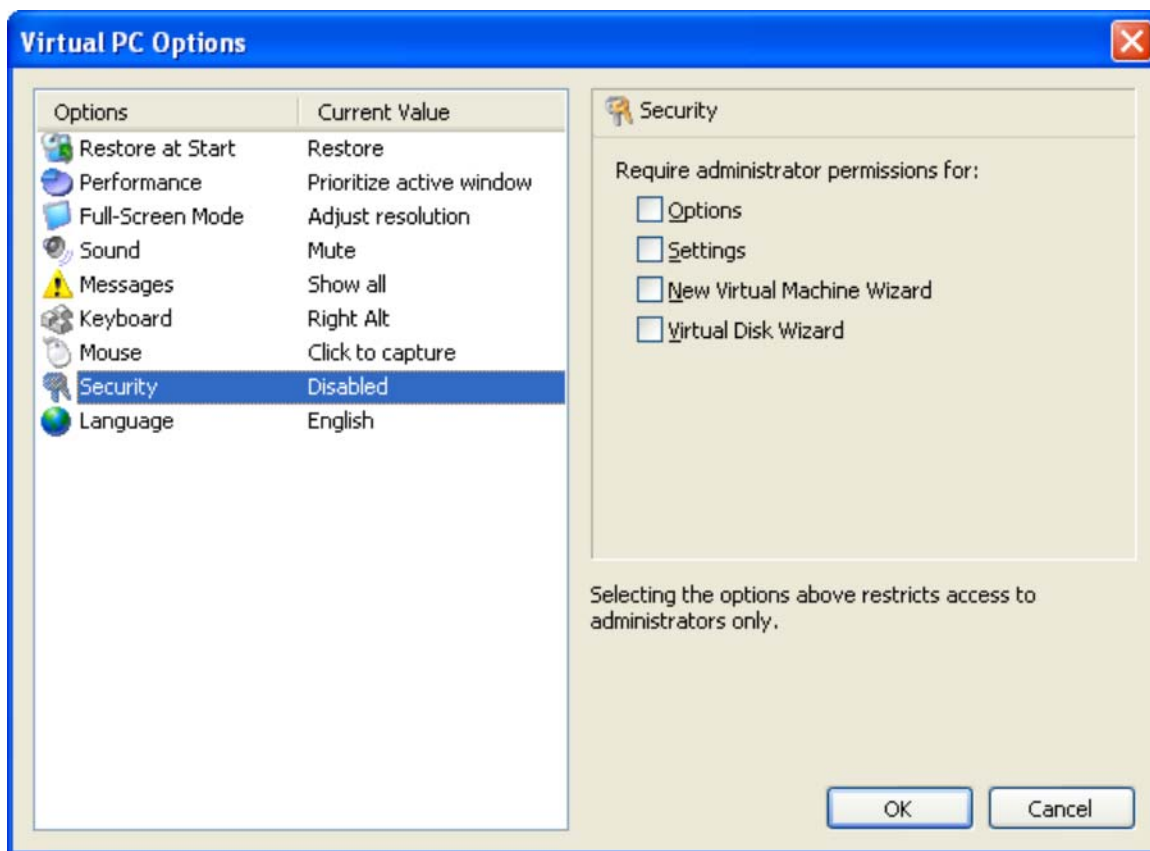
Virtual PC Options

| Options | Current Value |
|---|---|
| Restore at Start | Restore |
| Performance | Prioritize active window |
| Full-Screen Mode | Adjust resolution |
| Sound | Mute |
| Messages | Show all |
| Keyboard | Right Alt |
| Mouse | Click to capture |
| Security | Disabled |
| Language | English |

Security

Require administrator permissions for:

Options

Settings

New Virtual Machine Wizard

Virtual Disk Wizard

Selecting the options above restricts access to administrators only.

OK

Cancel